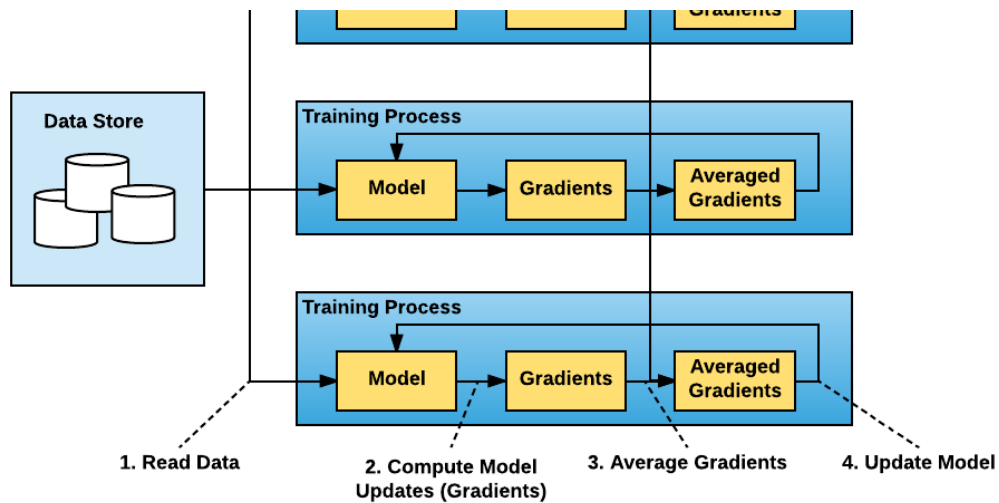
Gradients

Data Store

Training Process

Model

Gradients

Averaged Gradients

Training Process

Model

Gradients

Averaged Gradients

1. Read Data

2. Compute Model Updates (Gradients)

3. Average Gradients

4. Update Model